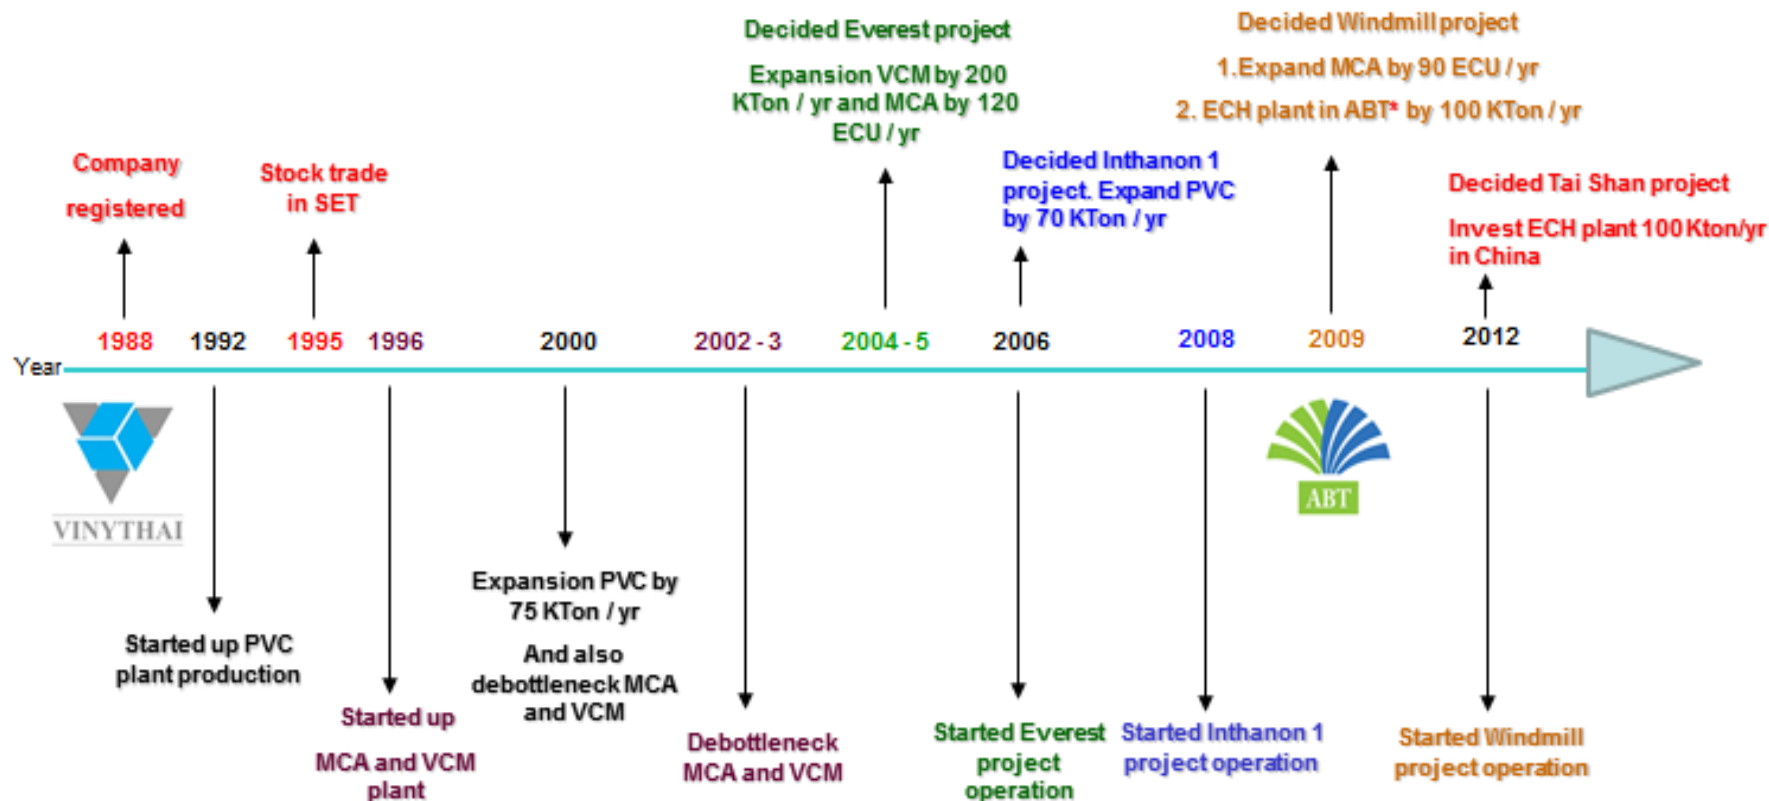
Decided Everest project

Expansion VCM by 200 KTon / yr and MCA by 120 ECU / yr

Decided Windmill project

1.Expand MCA by 90 ECU / yr

2. ECH plant in ABT* by 100 KTon / yr

Company registered

Stock trade in SET

Decided Inthanon 1 project. Expand PVC by 70 KTon / yr

Decided Tai Shan project

Invest ECH plant 100 Kton/yr in China

1988 1992 1995 1996 2000 2002 - 3 2004 - 5 2006 2008 2009 2012

Year

VINYTHAI

ABT

Started up PVC plant production

Started up

MCA and VCM plant

Expansion PVC by 75 KTon / yr

And also debottleneck MCA and VCM

Debottleneck MCA and VCM

Started Everest project operation

Started Inthanon 1 project operation

Started Windmill project operation